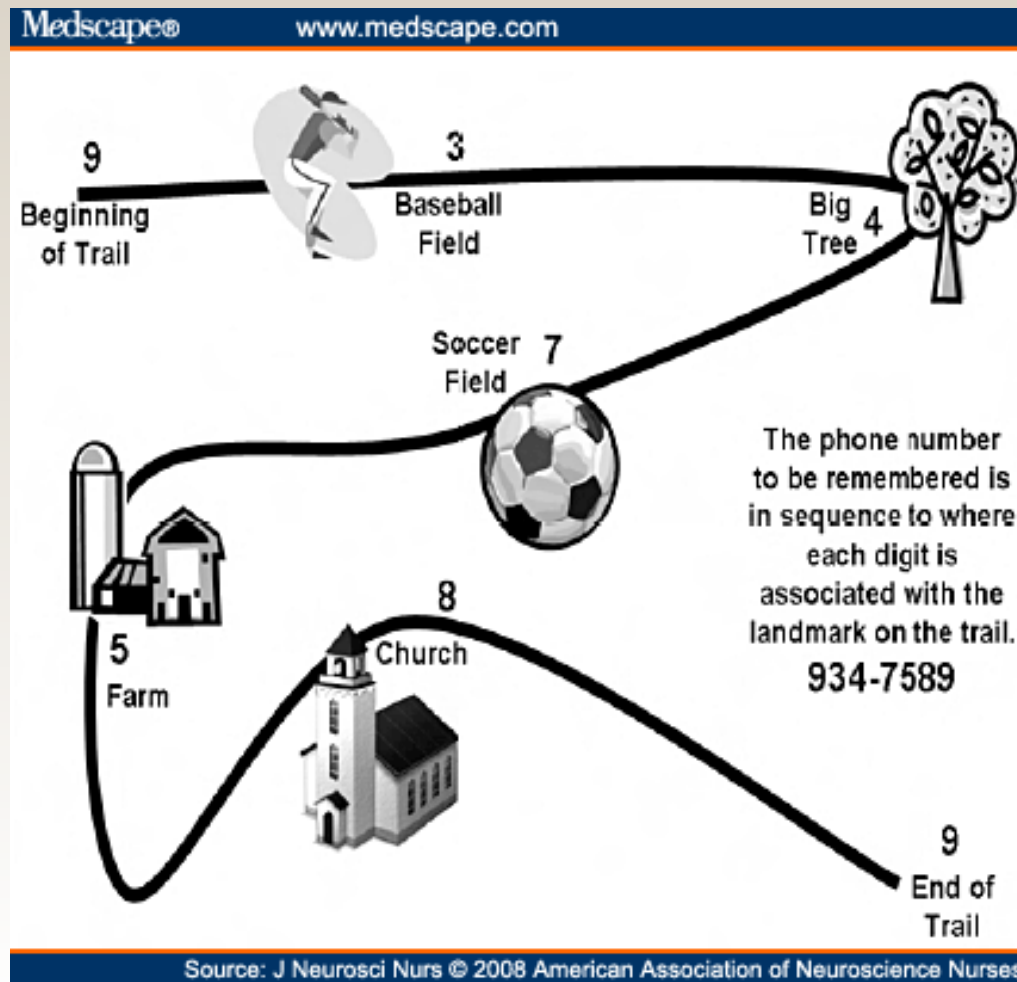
Medscape® www.medscape.com

9
Beginning of Trail

3
Baseball Field

Big Tree 4

Soccer Field 7

5
Farm

8
Church

9
End of Trail

The phone number to be remembered is in sequence to where each digit is associated with the landmark on the trail.
934-7589

Source: J Neurosci Nurs © 2008 American Association of Neuroscience Nurses